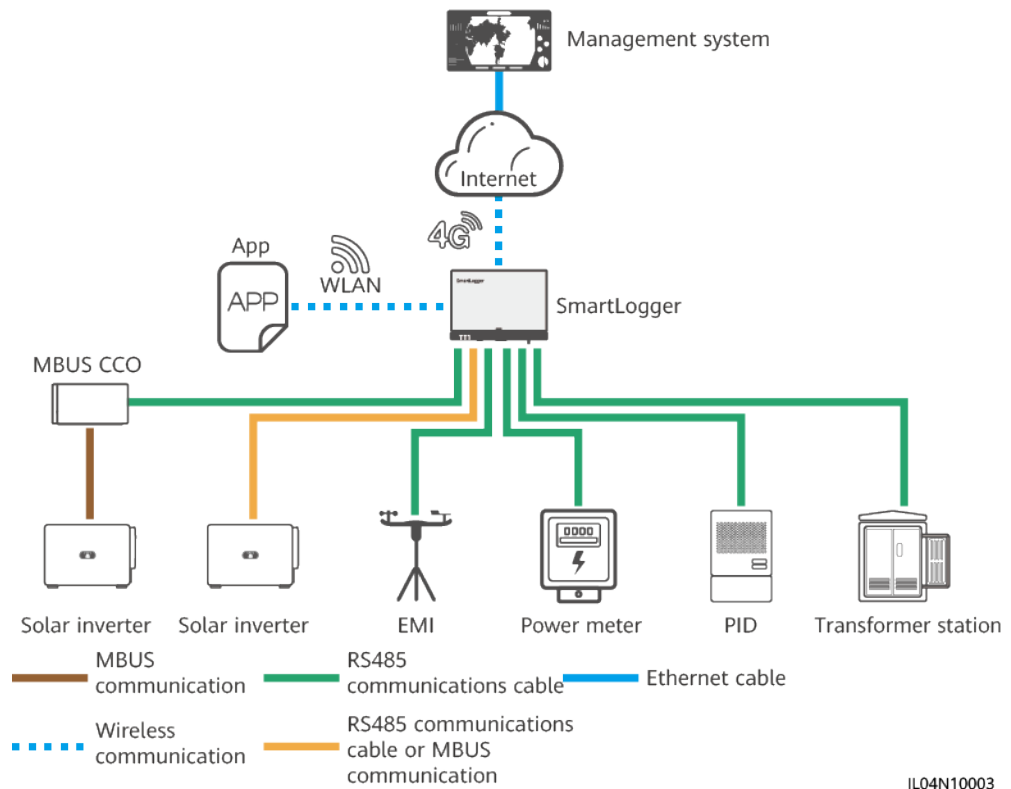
Management system

Internet

4G

App

APP

WLAN

SmartLogger

SmartLogger

MBUS CCO

Solar inverter

Solar inverter

EMI

Power meter

PID

Transformer station

MBUS communication

RS485 communications cable

Ethernet cable

Wireless communication

RS485 communications cable or MBUS communication

IL04N10003